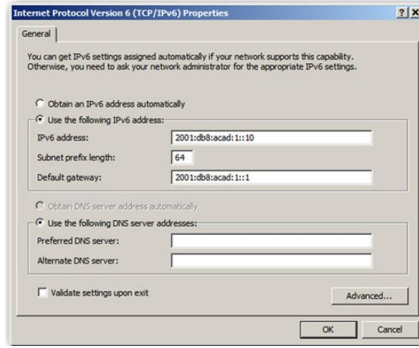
Internet Protocol Version 6 (TCP/IPv6) Properties

?

X

General

You can get IPv6 settings assigned automatically if your network supports this capability. Otherwise, you need to ask your network administrator for the appropriate IPv6 settings.

Obtain an IPv6 address automatically

Use the following IPv6 address:

IPv6 address: 2001:db8:acad:1::10

Subnet prefix length: 64

Default gateway: 2001:db8:acad:1::1

Obtain DNS server address automatically

Use the following DNS server addresses:

Preferred DNS server:

Alternate DNS server:

Validate settings upon exit

Advanced...

OK

Cancel